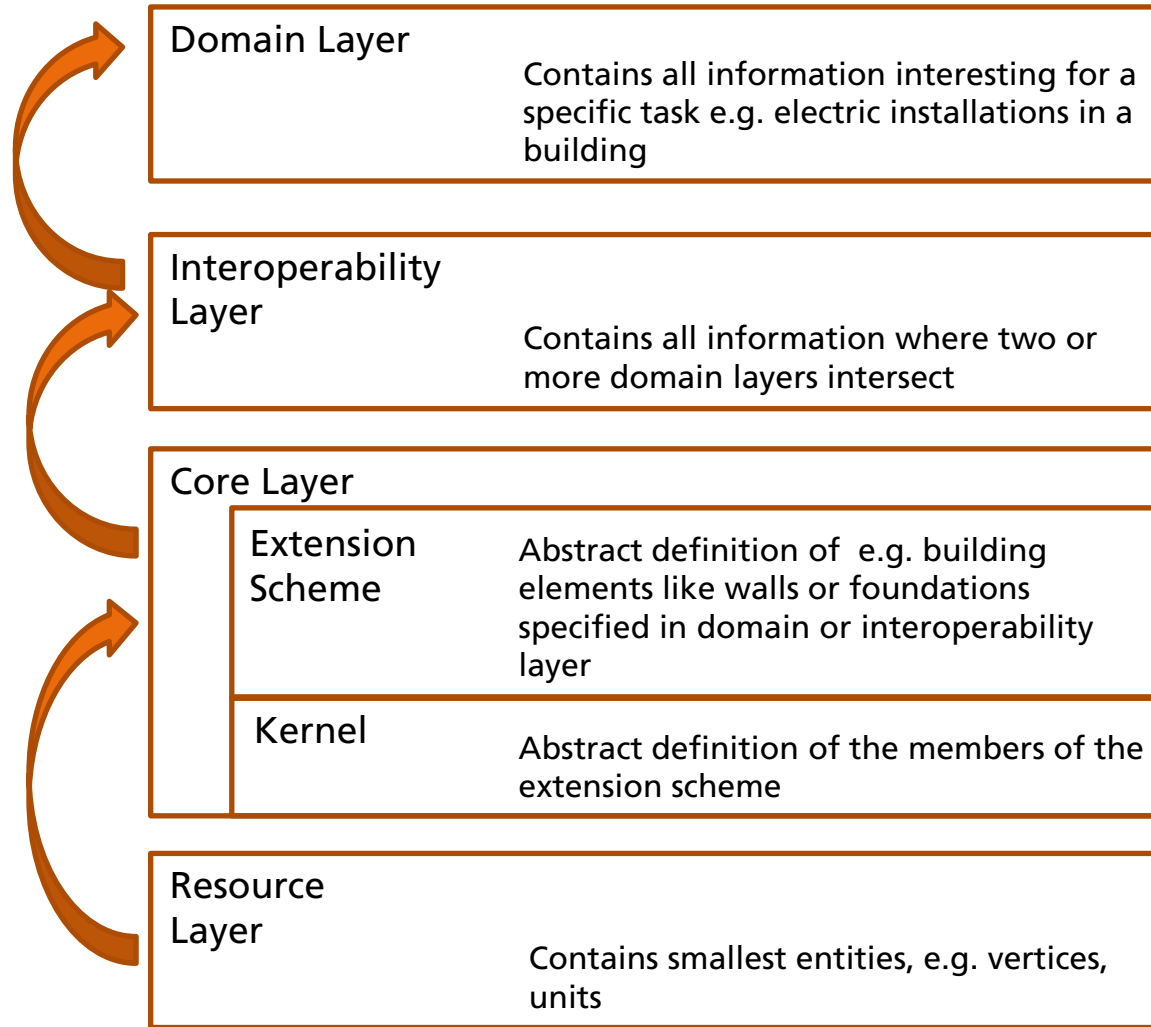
Domain Layer

Contains all information interesting for a specific task e.g. electric installations in a building

Interoperability Layer

Contains all information where two or more domain layers intersect

Core Layer

Extension Scheme

Abstract definition of e.g. building elements like walls or foundations specified in domain or interoperability layer

Kernel

Abstract definition of the members of the extension scheme

Resource Layer

Contains smallest entities, e.g. vertices, units